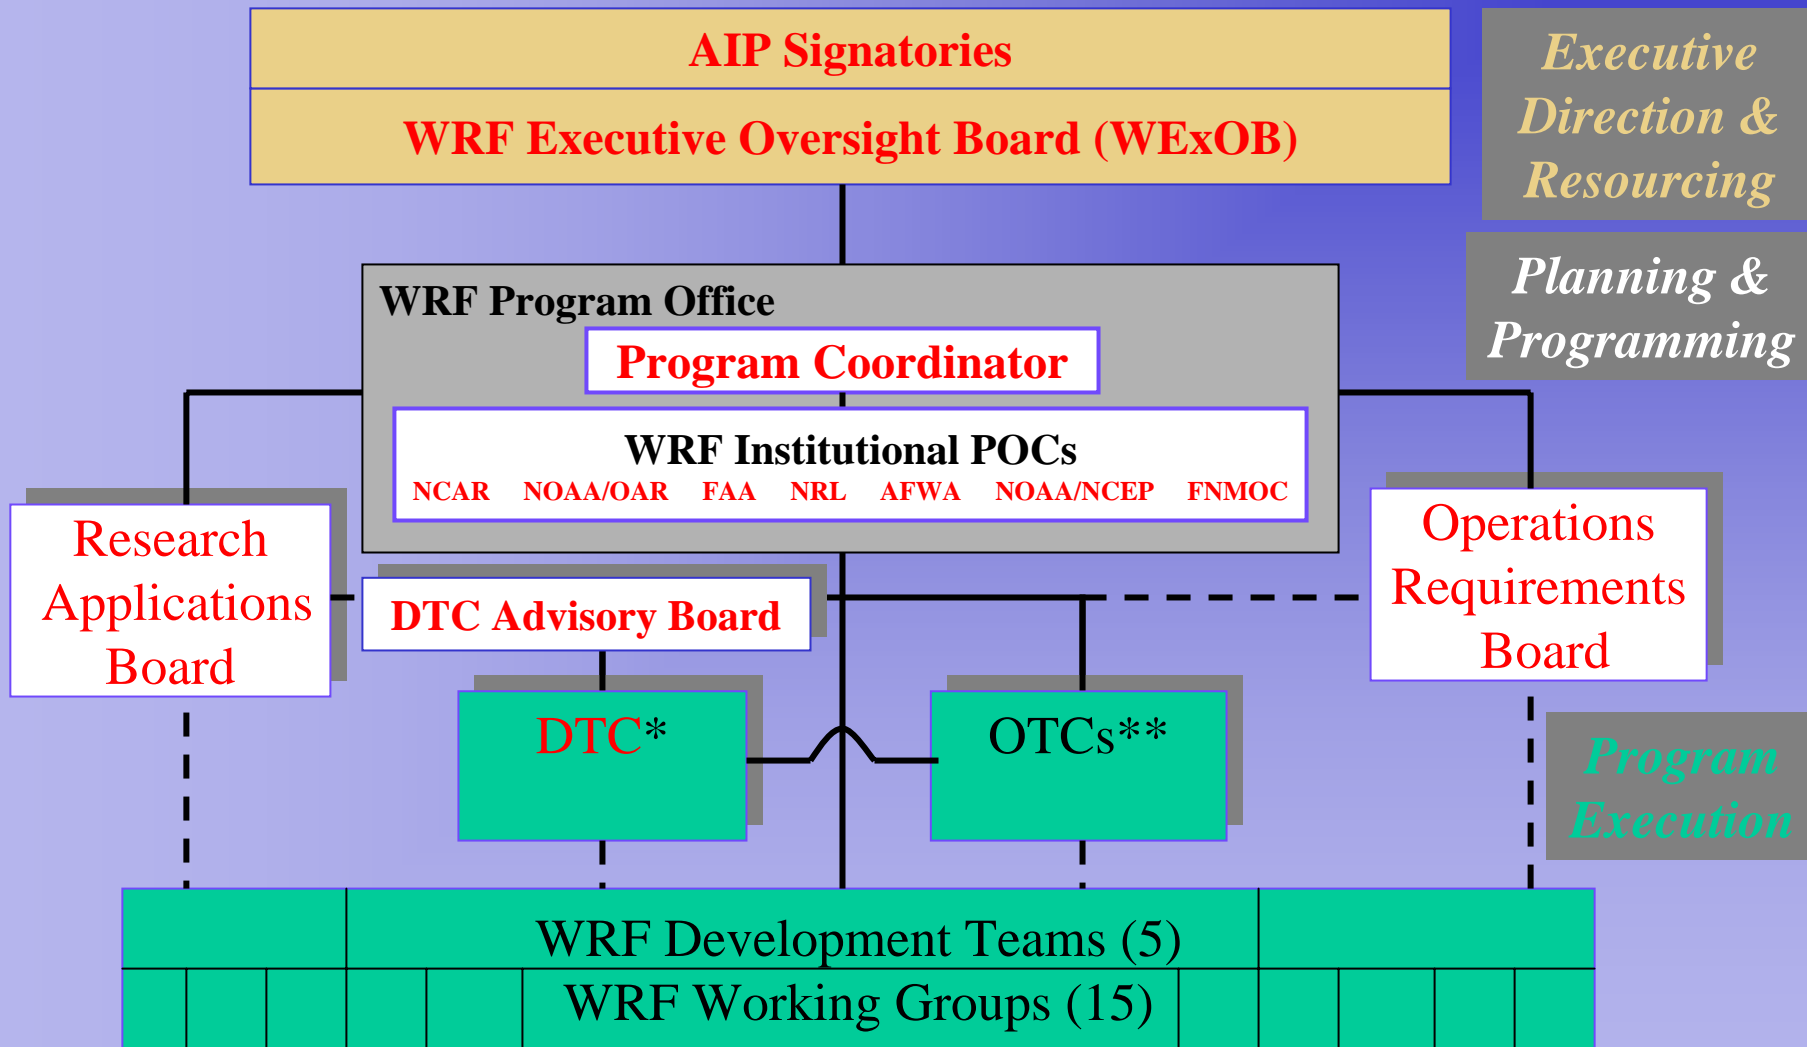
AIP Signatories

WRF Executive Oversight Board (WExOB)

Executive Direction & Resourcing

Planning & Programming

WRF Program Office

Program Coordinator

WRF Institutional POCs

NCAR NOAA/OAR FAA NRL AFWA NOAA/NCEP FNMOC

Research Applications Board

DTC Advisory Board

Operations Requirements Board

DTC*

OTCs**

Program Execution

WRF Development Teams (5)

WRF Working Groups (15)